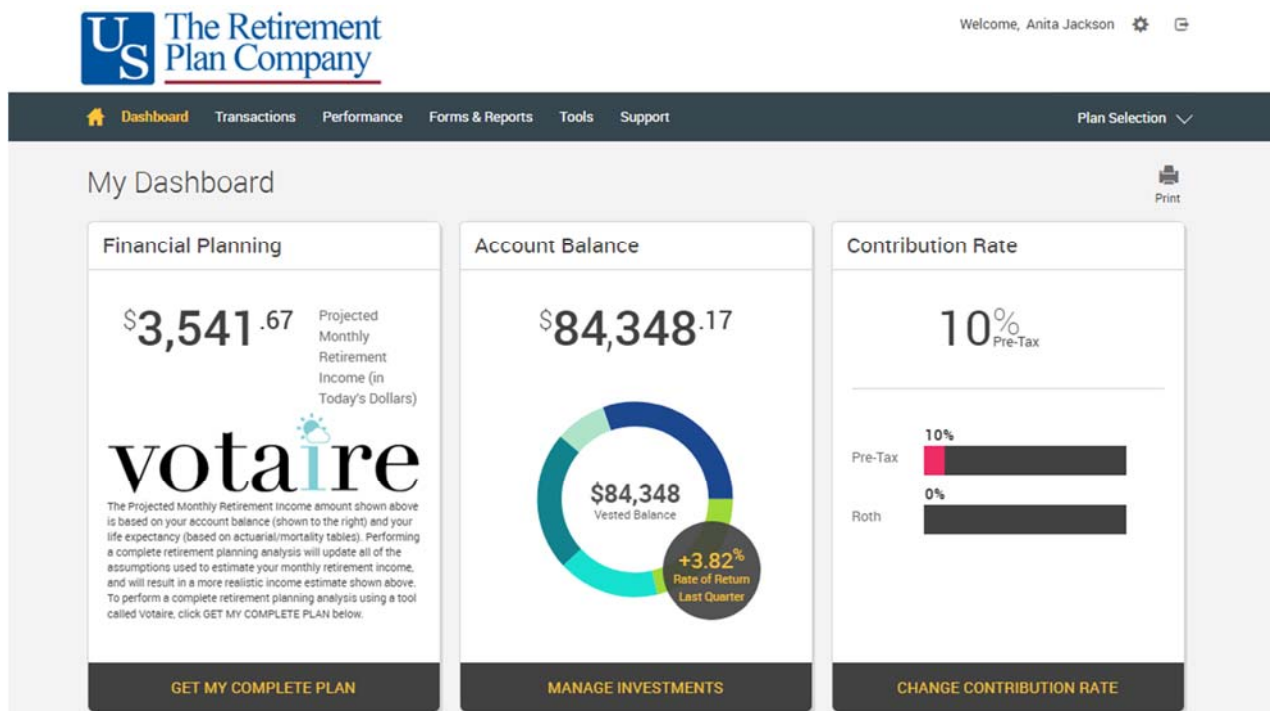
US The Retirement Plan Company

Welcome, Anita Jackson

Dashboard Transactions Performance Forms & Reports Tools Support Plan Selection

My Dashboard

Print

Financial Planning

$3,541.67 Projected Monthly Retirement Income (in Today's Dollars)

votaire

The Projected Monthly Retirement Income amount shown above is based on your account balance (shown to the right) and your life expectancy (based on actuarial/mortality tables). Performing a complete retirement planning analysis will update all of the assumptions used to estimate your monthly retirement income, and will result in a more realistic income estimate shown above. To perform a complete retirement planning analysis using a tool called Votaire, click GET MY COMPLETE PLAN below.

GET MY COMPLETE PLAN

Account Balance

$84,348.17

$84,348 Vested Balance

+3.82% Rate of Return Last Quarter

MANAGE INVESTMENTS

Contribution Rate

10% Pre-Tax

Pre-Tax 10%

Roth 0%

CHANGE CONTRIBUTION RATE